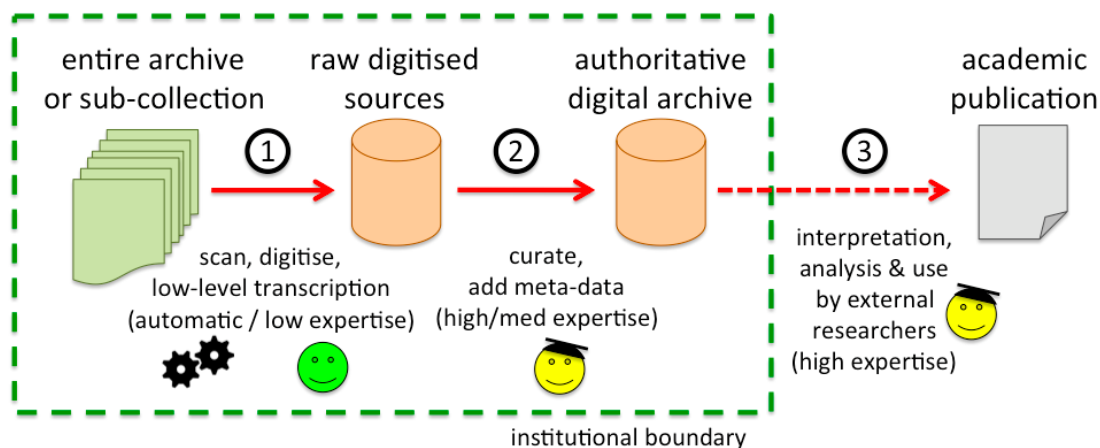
entire archive or sub-collection

raw digitised sources

authoritative digital archive

academic publication

1

2

3

scan, digitise, low-level transcription (automatic / low expertise)

curate, add meta-data (high/med expertise)

interpretation, analysis & use by external researchers (high expertise)

institutional boundary